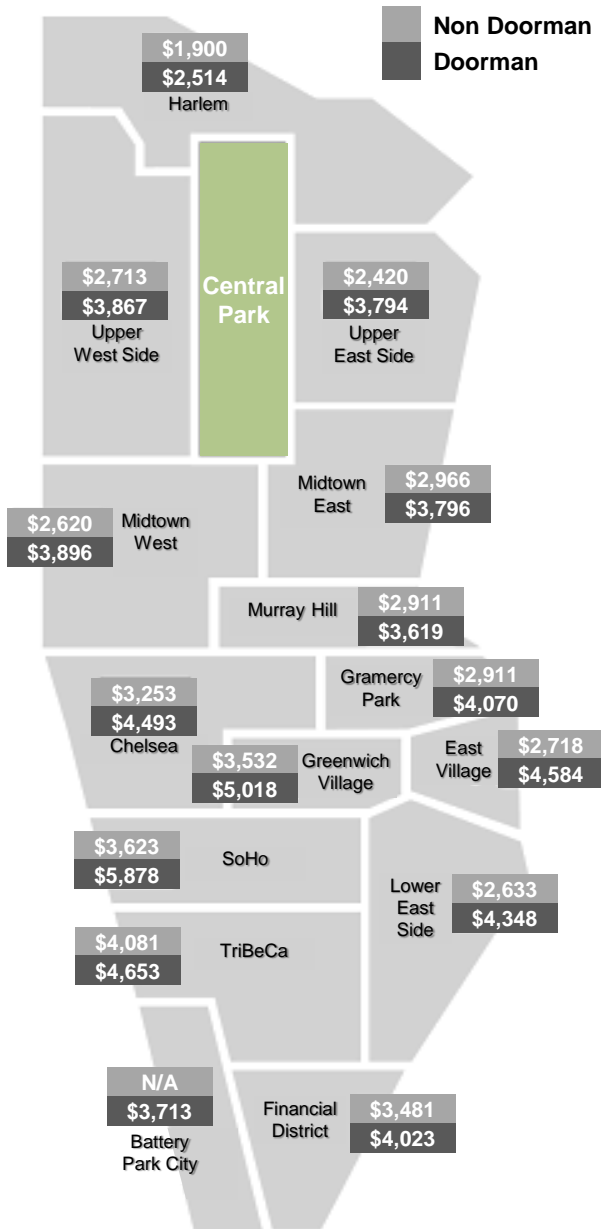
Non Doorman
Doorman

$1,900
$2,514
Harlem

$2,713
$3,867
Upper West Side

Central Park

$2,420
$3,794
Upper East Side

Midtown East
$2,966
$3,796

$2,620
$3,896
Midtown West

Murray Hill
$2,911
$3,619

Gramercy Park
$2,911
$4,070

$3,253
$4,493
Chelsea

$3,532
$5,018
Greenwich Village

East Village
$2,718
$4,584

$3,623
$5,878
SoHo

Lower East Side
$2,633
$4,348

$4,081
$4,653
TriBeCa

N/A
$3,713
Battery Park City

Financial District
$3,481
$4,023